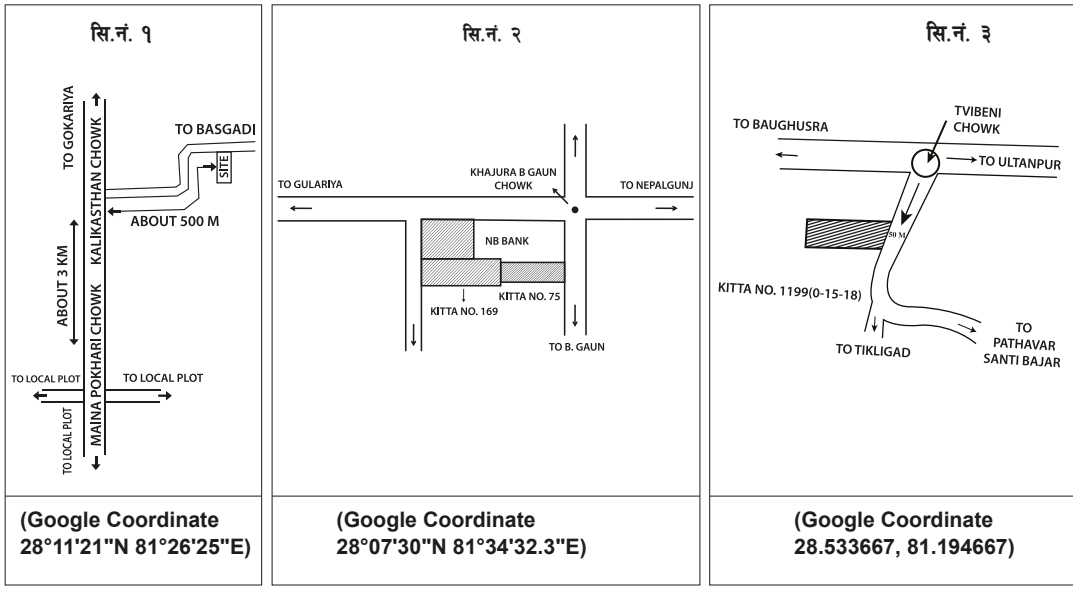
सि.नं. १

TO GOKARIYA
KALIKASTHAN CHOWK
TO BASGADI
SITE
ABOUT 500 M
ABOUT 3 KM
MAINA POKHARI CHOWK
TO LOCAL PLOT
TO LOCAL PLOT
TO LOCAL PLOT

(Google Coordinate 28°11'21"N 81°26'25"E)

सि.नं. २

KHAJURA B GAUN CHOWK
TO GULARIYA
TO NEPALGUNJ
NB BANK
KITTA NO. 75
KITTA NO. 169
TO B. GAUN

(Google Coordinate 28°07'30"N 81°34'32.3"E)

सि.नं. ३

TVIBENI CHOWK
TO BAUGHUSRA
TO ULTANPUR
50 M
KITTA NO. 1199(0-15-18)
TO PATHAVAR SANTI BAJAR
TO TIKLIGAD

(Google Coordinate 28.533667, 81.194667)